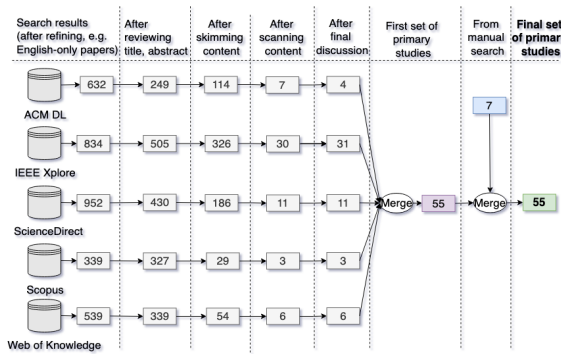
| Search results (after refining, e.g. English-only papers) | After reviewing title, abstract | After skimming content | After scanning content | After final discussion | First set of primary studies | From manual search | Final set of primar studies |
|---|---|---|---|---|---|---|---|
| ACM DL 632 | 249 | 114 | 7 | 4 | | | |
| IEEE Xplore 834 | 505 | 326 | 30 | 31 | | 7 | |
| ScienceDirect 952 | 430 | 186 | 11 | 11 | Merge 55 | Merge | 55 |
| Scopus 339 | 327 | 29 | 3 | 3 | | | |
| Web of Knowledge 539 | 339 | 54 | 6 | 6 | | | |